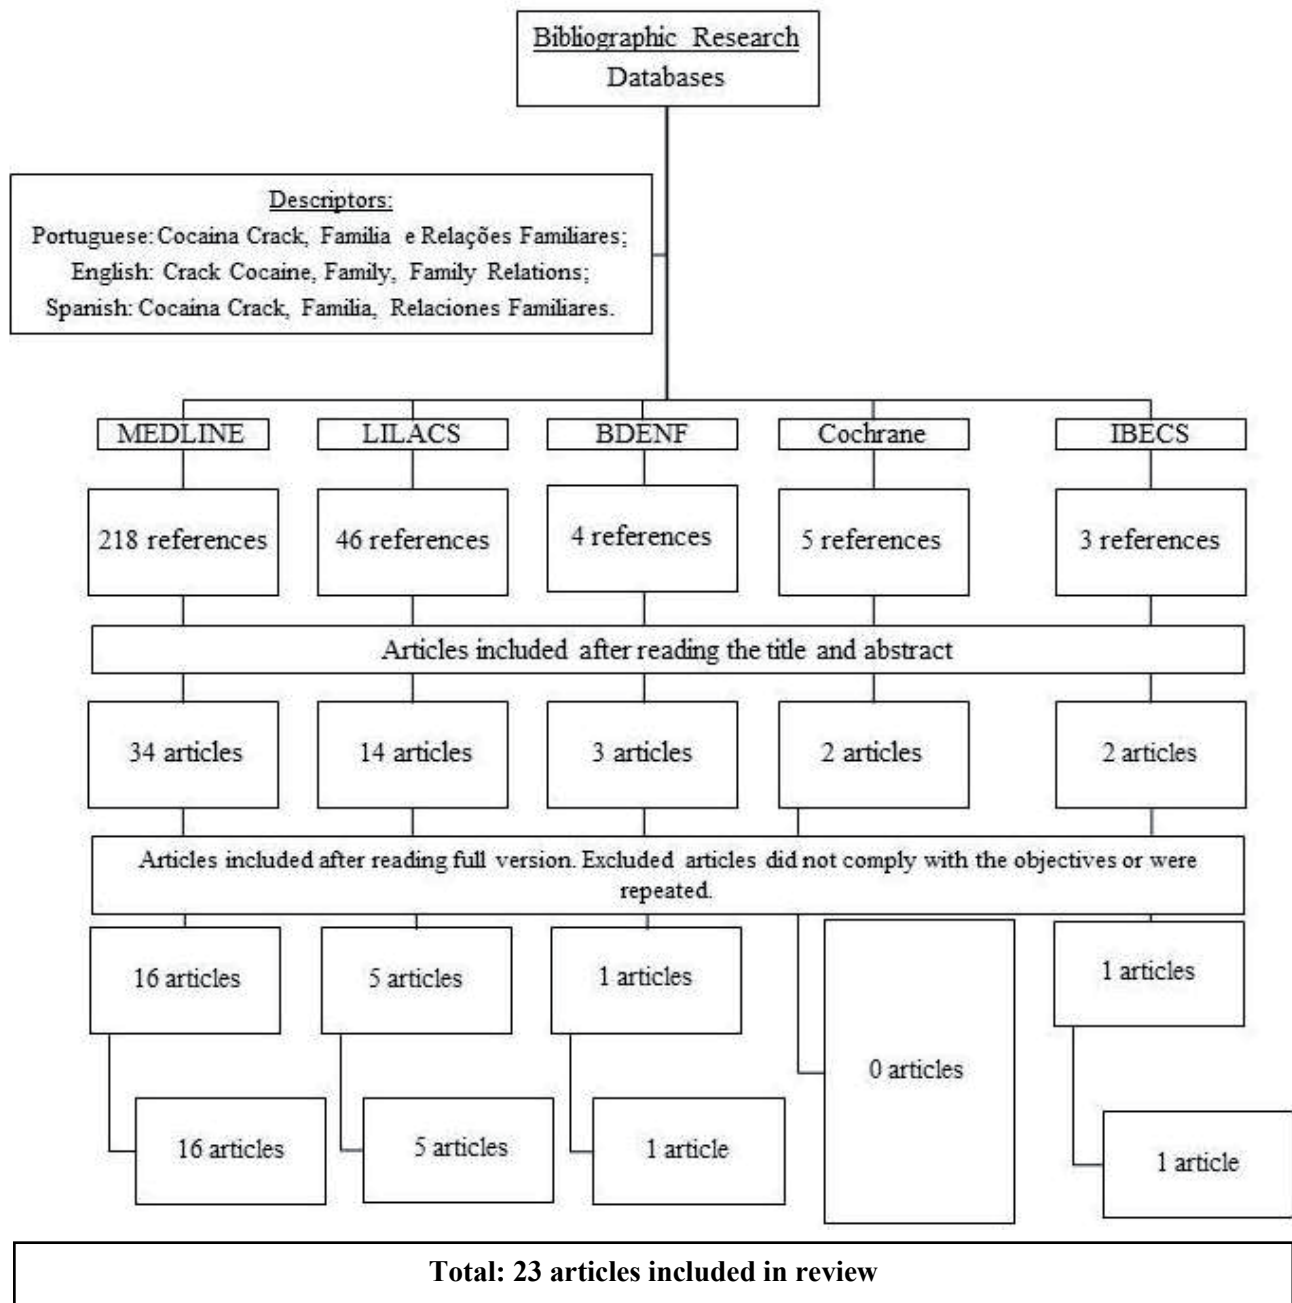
Bibliographic Research
Databases

Descriptors:
Portuguese: Cocaina Crack, Familia e Relações Familiares;
English: Crack Cocaine, Family, Family Relations;
Spanish: Cocaina Crack, Familia, Relaciones Familiares.

MEDLINE
LILACS
BDENF
Cochrane
IBECS

218 references
46 references
4 references
5 references
3 references

Articles included after reading the title and abstract

34 articles
14 articles
3 articles
2 articles
2 articles

Articles included after reading full version. Excluded articles did not comply with the objectives or were repeated.

16 articles
5 articles
1 articles
0 articles
1 articles

16 articles
5 articles
1 article
1 article

Total: 23 articles included in review